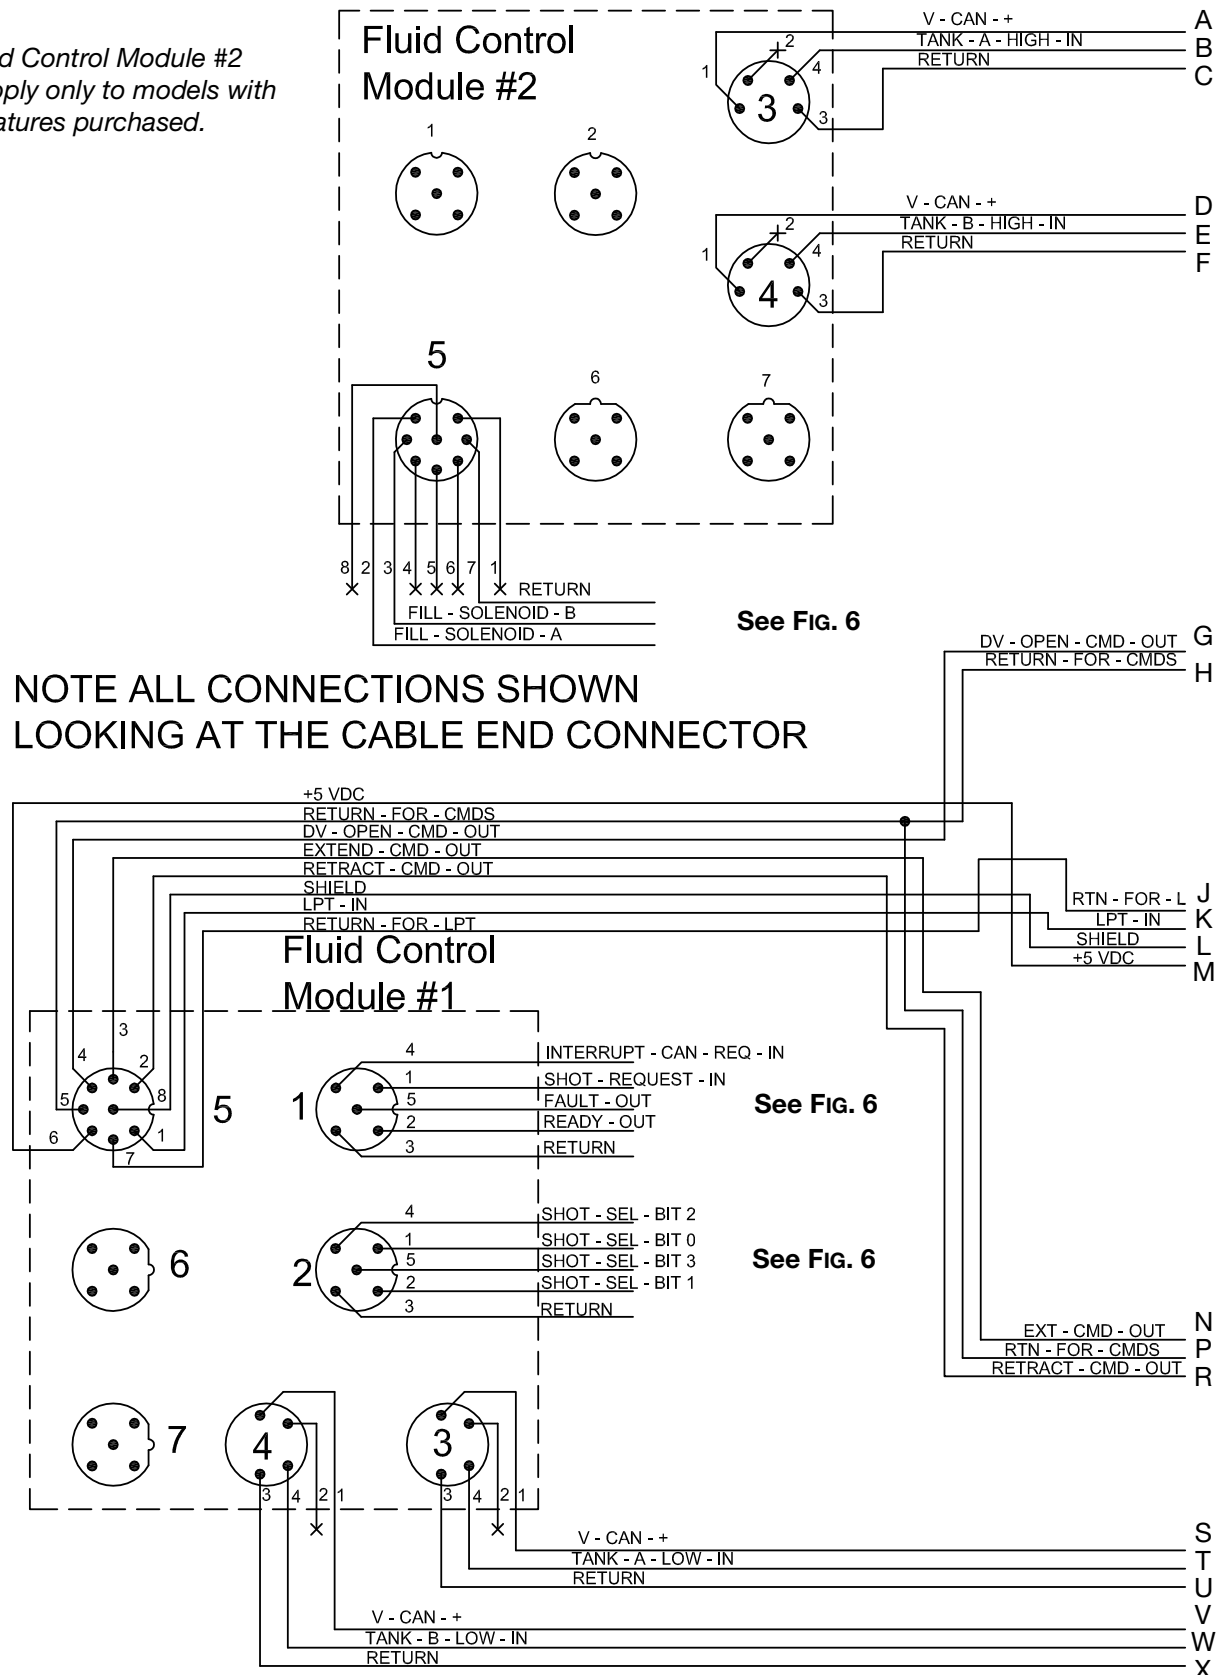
d Control Module #2
pply only to models with
atures purchased.

Fluid Control Module #2

1 2

V - CAN - +
TANK - A - HIGH - IN
RETURN
A
B
C
1 2 4 3 3

V - CAN - +
TANK - B - HIGH - IN
RETURN
D
E
F
1 2 4 4 3

5 6 7

8 2 3 4 5 6 7 1
RETURN
FILL - SOLENOID - B
FILL - SOLENOID - A

See FIG. 6

DV - OPEN - CMD - OUT G
RETURN - FOR - CMDS H

NOTE ALL CONNECTIONS SHOWN LOOKING AT THE CABLE END CONNECTOR

+5 VDC
RETURN - FOR - CMDS
DV - OPEN - CMD - OUT
EXTEND - CMD - OUT
RETRACT - CMD - OUT
SHIELD
LPT - IN
RETURN - FOR - LPT

RTN - FOR - L J
LPT - IN K
SHIELD L
+5 VDC M

Fluid Control Module #1

3
4 2
5 8
6 1
7
5

1
4 INTERRUPT - CAN - REQ - IN
1 SHOT - REQUEST - IN
5 FAULT - OUT
2 READY - OUT
3 RETURN

See FIG. 6

2
4 SHOT - SEL - BIT 2
1 SHOT - SEL - BIT 0
5 SHOT - SEL - BIT 3
2 SHOT - SEL - BIT 1
3 RETURN

See FIG. 6

6

EXT - CMD - OUT N
RTN - FOR - CMDS P
RETRACT - CMD - OUT R

7 4 3
3 4 2 1 3 4 2 1

V - CAN - + S
TANK - A - LOW - IN T
RETURN U
V - CAN - + V
TANK - B - LOW - IN W
RETURN X